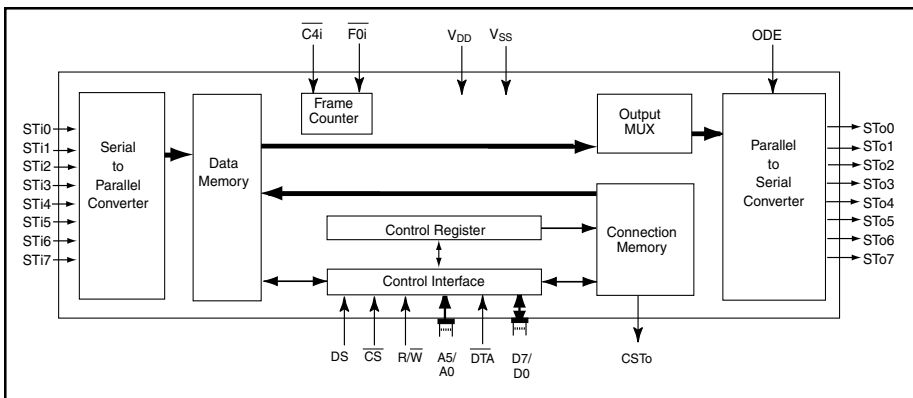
$\overline{C4i}$ $\overline{F0i}$ $V_{DD}$ $V_{SS}$ ODE

Frame Counter

STi0
STi1
STi2
STi3
STi4
STi5
STi6
STi7

Serial to Parallel Converter

Data Memory

Output MUX

Parallel to Serial Converter

STo0
STo1
STo2
STo3
STo4
STo5
STo6
STo7

Control Register

Connection Memory

Control Interface

DS $\overline{CS}$ R/$\overline{W}$ A5/ A0 $\overline{DTA}$ D7/ D0 CSTo